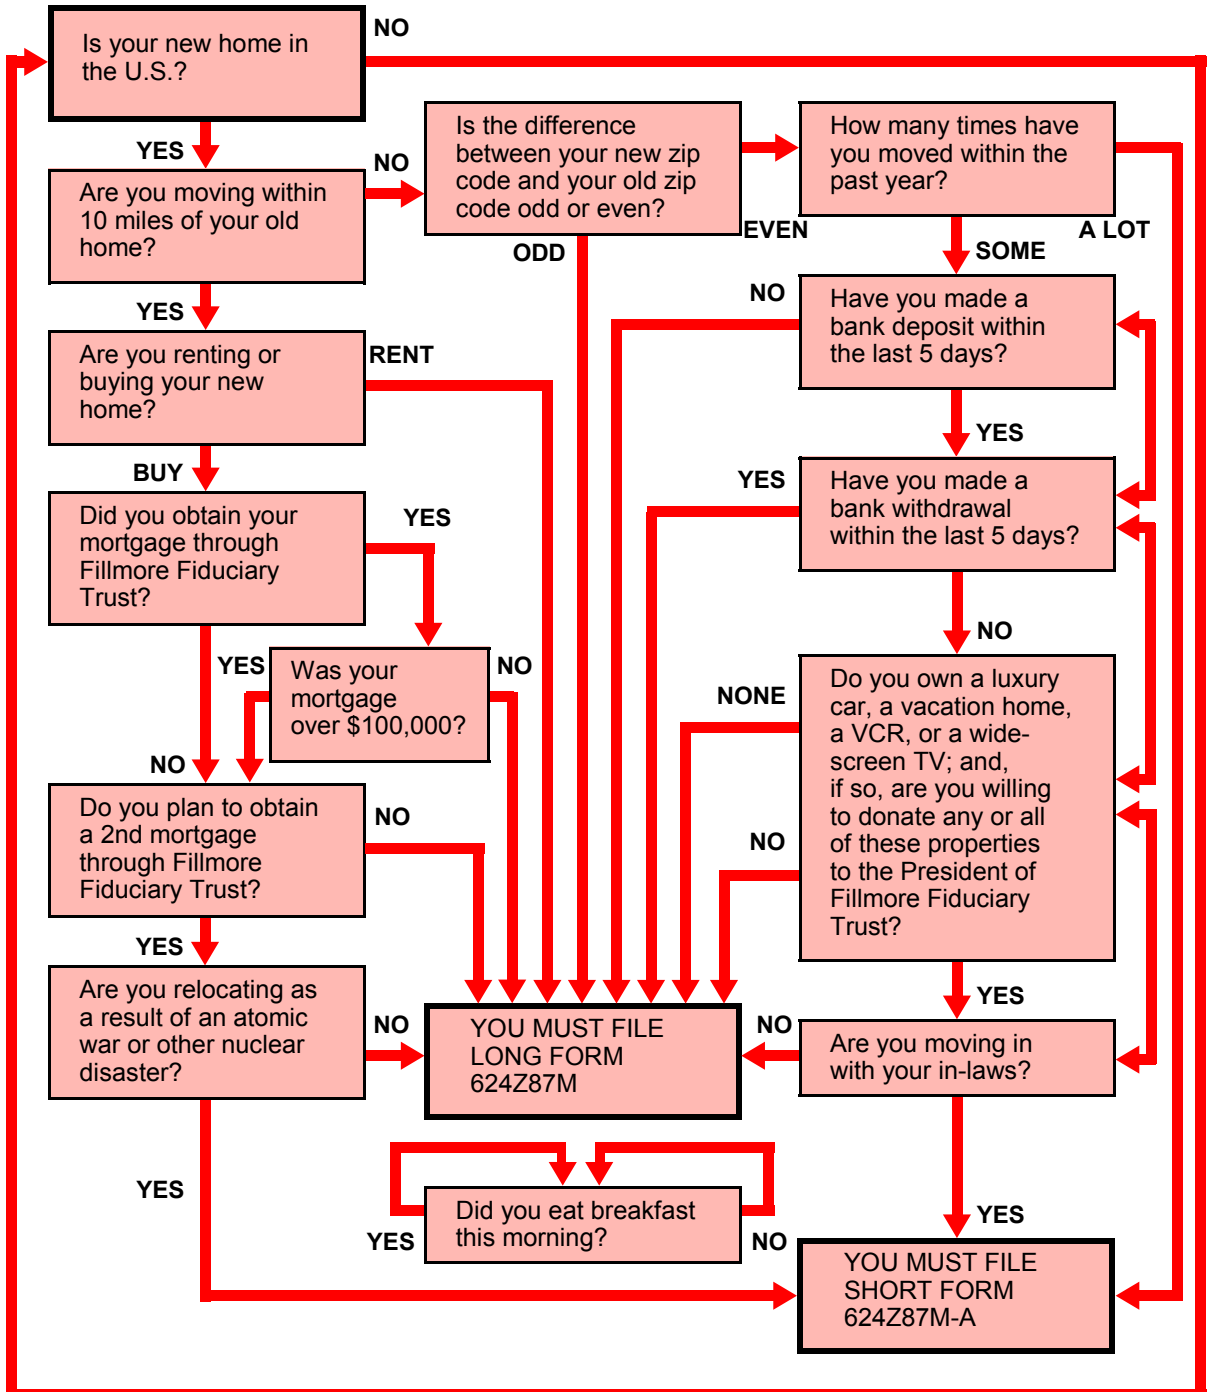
Is your new home in the U.S.?

NO

YES

Are you moving within 10 miles of your old home?

NO

Is the difference between your new zip code and your old zip code odd or even?

How many times have you moved within the past year?

EVEN

A LOT

ODD

SOME

YES

Are you renting or buying your new home?

RENT

NO

Have you made a bank deposit within the last 5 days?

YES

BUY

YES

Have you made a bank withdrawal within the last 5 days?

Did you obtain your mortgage through Fillmore Fiduciary Trust?

YES

NO

YES

Was your mortgage over $100,000?

NO

NONE

Do you own a luxury car, a vacation home, a VCR, or a wide-screen TV; and, if so, are you willing to donate any or all of these properties to the President of Fillmore Fiduciary Trust?

NO

Do you plan to obtain a 2nd mortgage through Fillmore Fiduciary Trust?

NO

NO

YES

YES

Are you relocating as a result of an atomic war or other nuclear disaster?

NO

YOU MUST FILE LONG FORM 624Z87M

NO

Are you moving in with your in-laws?

YES

Did you eat breakfast this morning?

YES

YES

NO

YOU MUST FILE SHORT FORM 624Z87M-A